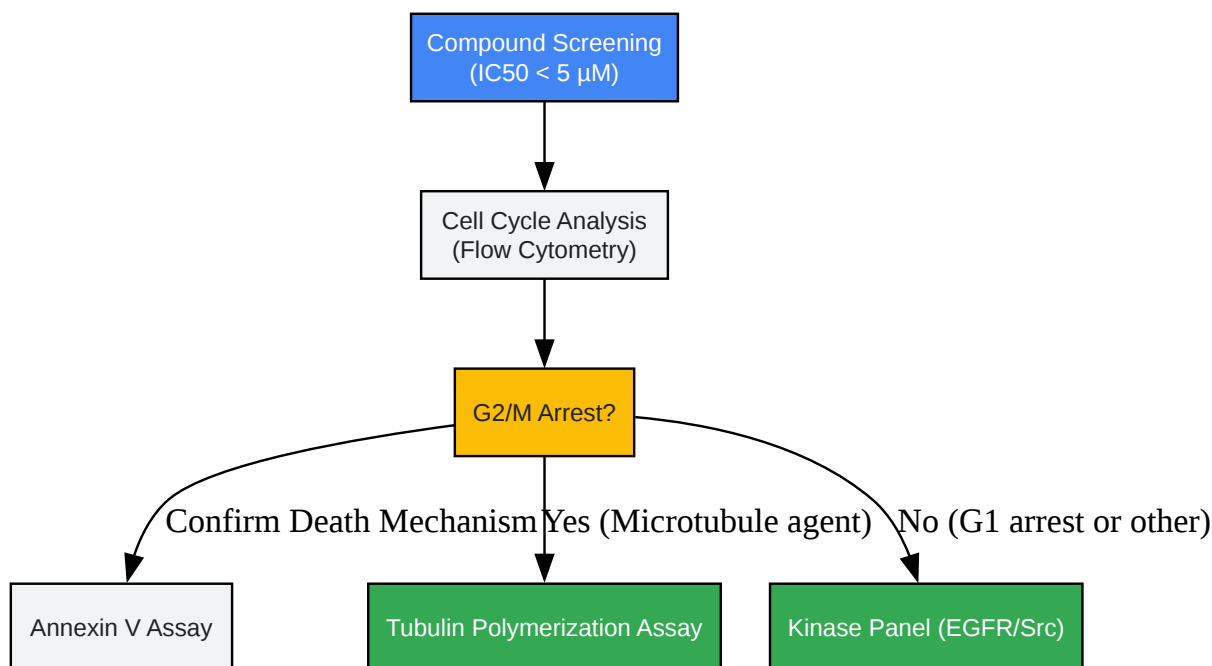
Compound Screening
(IC50 < 5 μM)

Cell Cycle Analysis
(Flow Cytometry)

G2/M Arrest?

Confirm Death Mechanism

Yes (Microtubule agent)

No (G1 arrest or other)

Annexin V Assay

Tubulin Polymerization Assay

Kinase Panel (EGFR/Src)